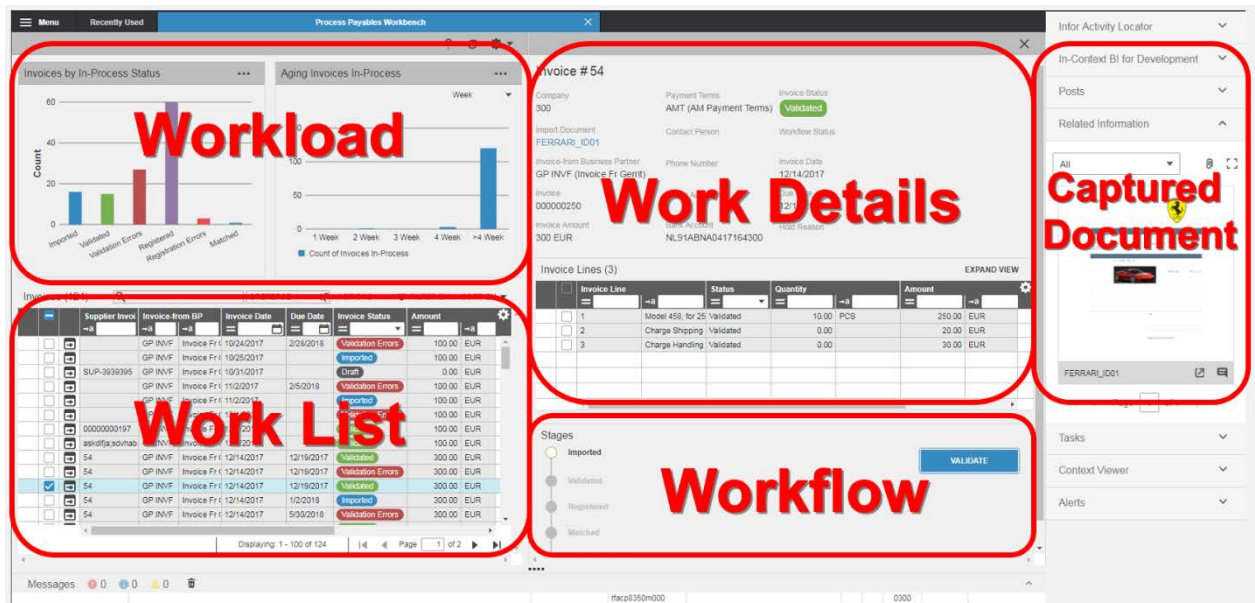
Menu Recently Used Process Payables Workbench

Invoices by In-Process Status

Workload

Count

60
40
20
0

Imported Validated Validation Errors Registered Registration Errors Matched

Aging Invoices In-Process

Week

100
50
0

1 Week 2 Week 3 Week 4 Week >4 Week

Count of Invoices In-Process

Invoice #54

Company
300

Payment Terms
AMT (AM Payment Terms)

Invoice Status
Validated

Import Document
FERRARI_ID01

Contact Person

Workflow Status

Invoice-from Business Partner
GP INVF (Invoice Fr Gerrit)

Phone Number

Invoice Date
12/14/2017

Invoice
000000250

Work Details

Invoice Amount
300 EUR

Bank Account
NL91ABNA0417164300

Hold Reason

Invoice Lines (3)

EXPAND VIEW

| | Invoice Line | | Status | Quantity | | Amount | |
|---|---|---|---|---|---|---|---|
| | 1 | Model 458, for 25 | Validated | 10.00 | PCS | 250.00 | EUR |
| | 2 | Charge Shipping | Validated | 0.00 | | 20.00 | EUR |
| | 3 | Charge Handling | Validated | 0.00 | | 30.00 | EUR |

Work List

| Supplier Invoi | Invoice-from BP | | Invoice Date | Due Date | Invoice Status | Amount | |
|---|---|---|---|---|---|---|---|
| | GP INVF | Invoice Fr | 10/24/2017 | 2/28/2018 | Validation Errors | 100.00 | EUR |
| | GP INVF | Invoice Fr | 10/25/2017 | | Imported | 100.00 | EUR |
| SUP-3939395 | GP INVF | Invoice Fr | 10/31/2017 | | Draft | 0.00 | EUR |
| | GP INVF | Invoice Fr | 11/2/2017 | 2/5/2018 | Validation Errors | 100.00 | EUR |
| | GP INVF | Invoice Fr | 11/2/2017 | | Imported | 100.00 | EUR |
| 00000000197 | | | | | | 100.00 | EUR |
| askldfja;sdvhab | | | | | | 100.00 | EUR |
| 54 | GP INVF | Invoice Fr | 12/14/2017 | 12/19/2017 | Validated | 300.00 | EUR |
| 54 | GP INVF | Invoice Fr | 12/14/2017 | 12/19/2017 | Validation Errors | 300.00 | EUR |
| 54 | GP INVF | Invoice Fr | 12/14/2017 | 12/19/2017 | Validated | 300.00 | EUR |
| 54 | GP INVF | Invoice Fr | 12/14/2017 | 1/2/2018 | Imported | 300.00 | EUR |
| 54 | GP INVF | Invoice Fr | 12/14/2017 | 5/30/2018 | Validation Errors | 300.00 | EUR |

Displaying: 1 - 100 of 124 Page 1 of 2

Stages

Imported
Validated
Registered
Matched

VALIDATE

Workflow

Infor Activity Locator
In-Context BI for Development
Posts
Related Information

All

Captured Document

FERRARI_ID01

Tasks
Context Viewer
Alerts

Messages 0 0 0

tfacp8350m000 0300